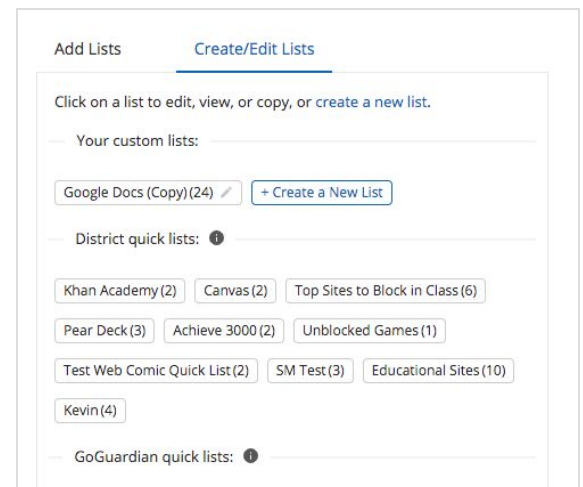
Add Lists

Create/Edit Lists

Click on a list to edit, view, or copy, or create a new list.

Your custom lists:

Google Docs (Copy) (24)

+ Create a New List

District quick lists:

Khan Academy (2)

Canvas (2)

Top Sites to Block in Class (6)

Pear Deck (3)

Achieve 3000 (2)

Unblocked Games (1)

Test Web Comic Quick List (2)

SM Test (3)

Educational Sites (10)

Kevin (4)

GoGuardian quick lists: